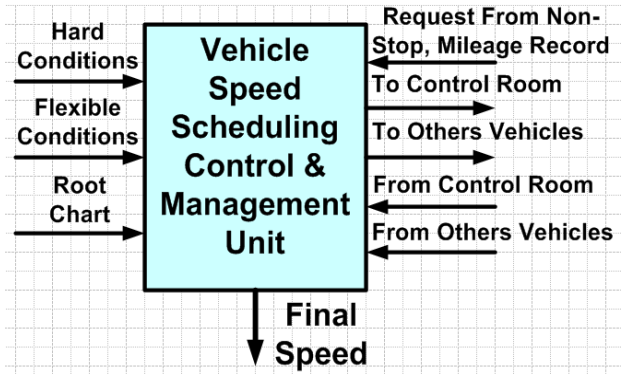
Hard Conditions

Flexible Conditions

Root Chart

Vehicle Speed Scheduling Control & Management Unit

Request From Non-Stop, Mileage Record

To Control Room

To Others Vehicles

From Control Room

From Others Vehicles

Final Speed